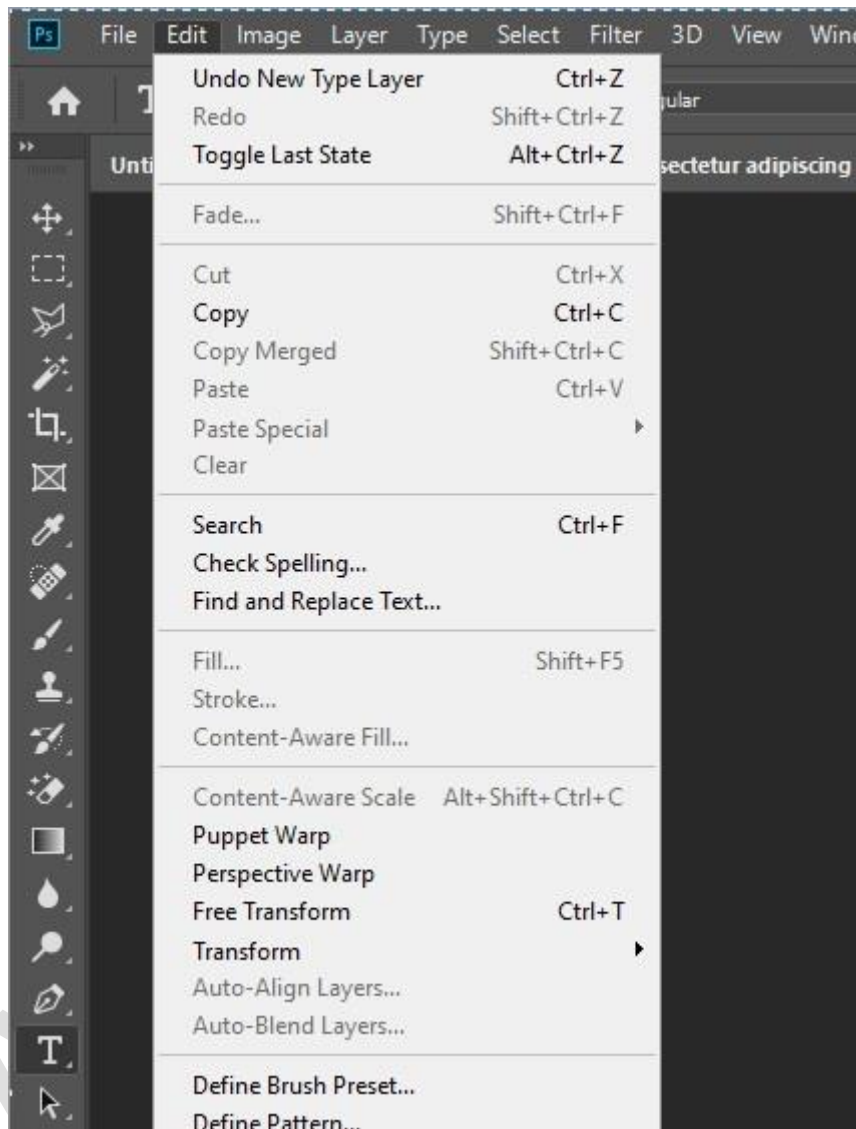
Ps File Edit Image Layer Type Select Filter 3D View Win

Unti

gular

sectetur adipiscing

Undo New Type Layer Ctrl+Z
Redo Shift+Ctrl+Z
Toggle Last State Alt+Ctrl+Z

Fade... Shift+Ctrl+F

Cut Ctrl+X
Copy Ctrl+C
Copy Merged Shift+Ctrl+C
Paste Ctrl+V
Paste Special
Clear

Search Ctrl+F
Check Spelling...
Find and Replace Text...

Fill... Shift+F5
Stroke...
Content-Aware Fill...

Content-Aware Scale Alt+Shift+Ctrl+C
Puppet Warp
Perspective Warp
Free Transform Ctrl+T
Transform
Auto-Align Layers...
Auto-Blend Layers...

Define Brush Preset...
Define Pattern...